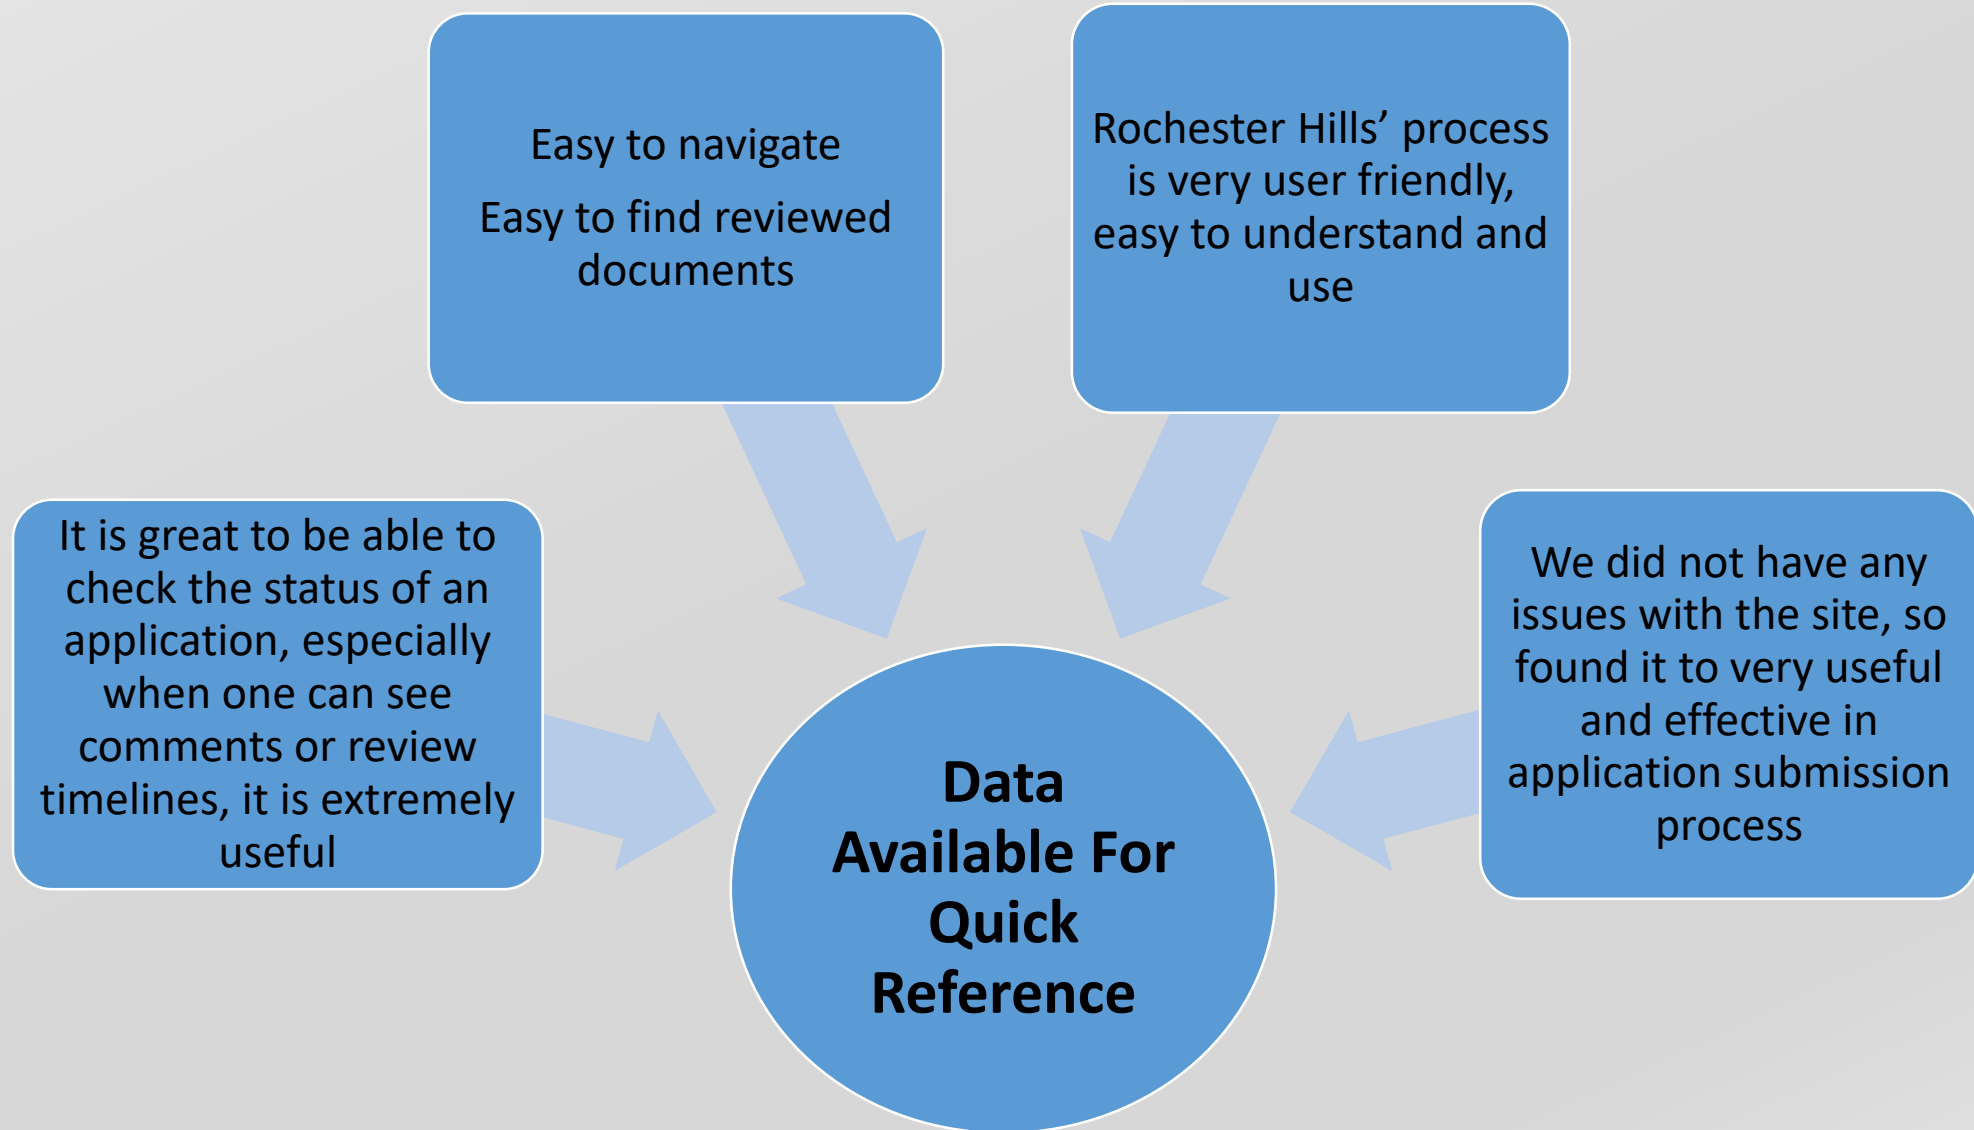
Easy to navigate

Easy to find reviewed documents

Rochester Hills’ process is very user friendly, easy to understand and use

It is great to be able to check the status of an application, especially when one can see comments or review timelines, it is extremely useful

Data Available For Quick Reference

We did not have any issues with the site, so found it to very useful and effective in application submission process